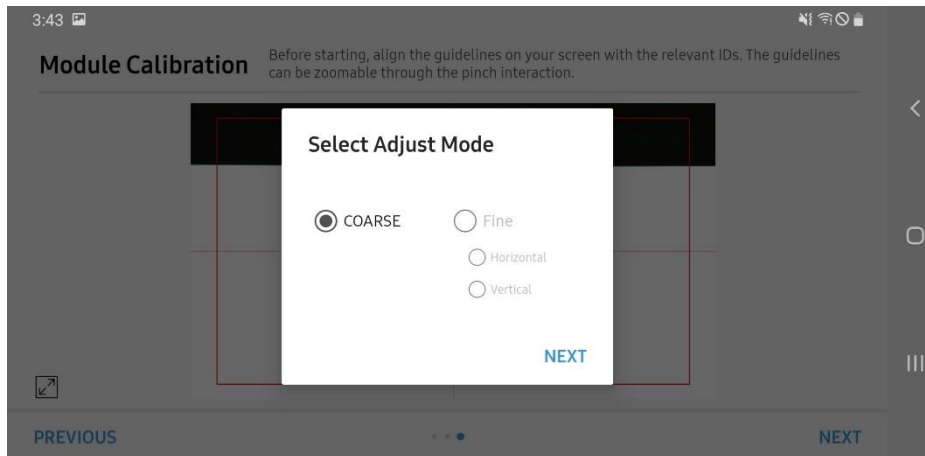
3:43

Module Calibration

Before starting, align the guidelines on your screen with the relevant IDs. The guidelines can be zoomable through the pinch interaction.

Select Adjust Mode

COARSE

Fine

Horizontal

Vertical

NEXT

PREVIOUS

NEXT